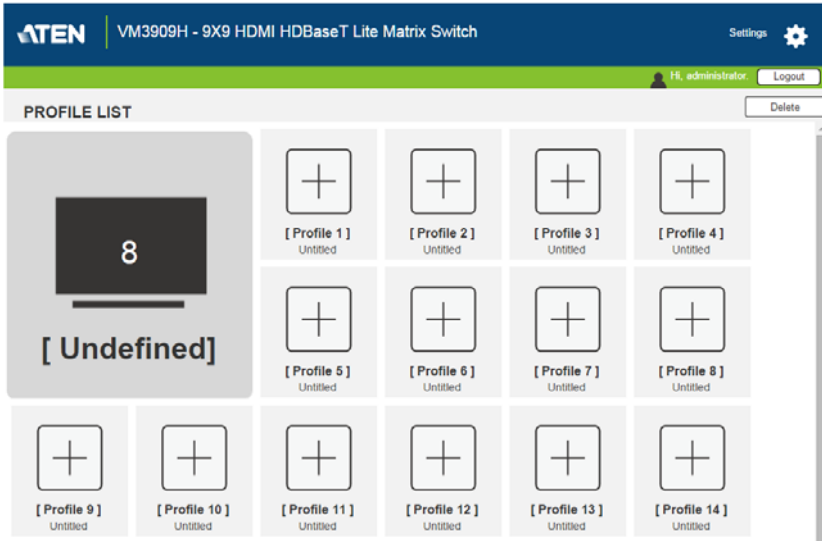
ATEN VM3909H - 9X9 HDMI HDBaseT Lite Matrix Switch

Settings

Hi, administrator. Logout

PROFILE LIST

Delete

8

[ Undefined]

[ Profile 1 ]
Untitled

[ Profile 2 ]
Untitled

[ Profile 3 ]
Untitled

[ Profile 4 ]
Untitled

[ Profile 5 ]
Untitled

[ Profile 6 ]
Untitled

[ Profile 7 ]
Untitled

[ Profile 8 ]
Untitled

[ Profile 9 ]
Untitled

[ Profile 10 ]
Untitled

[ Profile 11 ]
Untitled

[ Profile 12 ]
Untitled

[ Profile 13 ]
Untitled

[ Profile 14 ]
Untitled